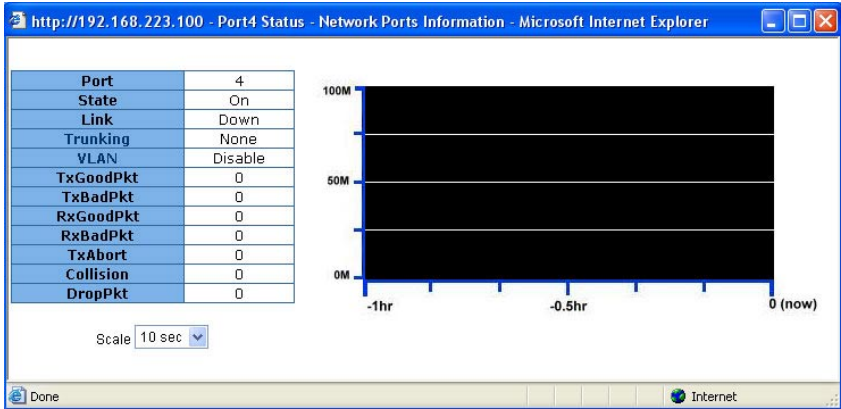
http://192.168.223.100 - Port4 Status - Network Ports Information - Microsoft Internet Explorer

| Port | 4 |
|---|---|
| State | On |
| Link | Down |
| Trunking | None |
| VLAN | Disable |
| TxGoodPkt | 0 |
| TxBadPkt | 0 |
| RxGoodPkt | 0 |
| RxBadPkt | 0 |
| TxAbort | 0 |
| Collision | 0 |
| DropPkt | 0 |

100M
50M
0M
-1hr
-0.5hr
0 (now)

Scale 10 sec

Done
Internet